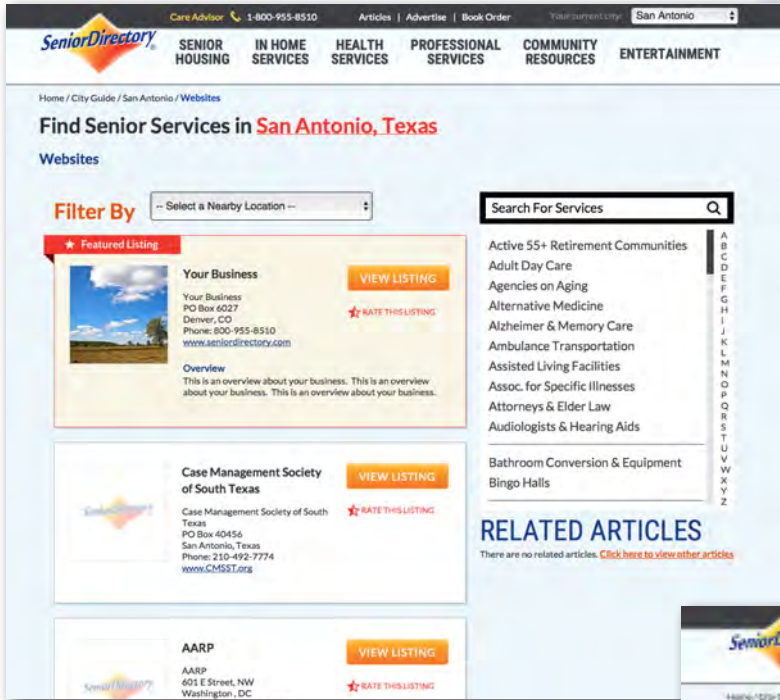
SeniorDirectory

Care Advisor 1-800-955-8510 Articles | Advertise | Book Order Your current city: San Antonio

SENIOR HOUSING IN HOME SERVICES HEALTH SERVICES PROFESSIONAL SERVICES COMMUNITY RESOURCES ENTERTAINMENT

Home / City Guide / San Antonio / Websites

Find Senior Services in San Antonio, Texas

Websites

Filter By -- Select a Nearby Location --

Featured Listing

Your Business

VIEW LISTING

RATE THIS LISTING

Your Business
PO Box 6027
Denver, CO
Phone: 800-955-8510
www.seniordirectory.com

Overview
This is an overview about your business. This is an overview about your business. This is an overview about your business.

Case Management Society of South Texas

VIEW LISTING

RATE THIS LISTING

Case Management Society of South Texas
PO Box 40456
San Antonio, Texas
Phone: 210-492-7774
www.CMSST.org

AARP

VIEW LISTING

RATE THIS LISTING

AARP
601 E Street, NW
Washington , DC

Search For Services

Active 55+ Retirement Communities
Adult Day Care
Agencies on Aging
Alternative Medicine
Alzheimer & Memory Care
Ambulance Transportation
Assisted Living Facilities
Assoc. for Specific Illnesses
Attorneys & Elder Law
Audiologists & Hearing Aids
Bathroom Conversion & Equipment
Bingo Halls

A B C D E F G H I J K L M N O P Q R S T U V W X Y Z

RELATED ARTICLES
There are no related articles. Click here to view other articles

SeniorDirectory